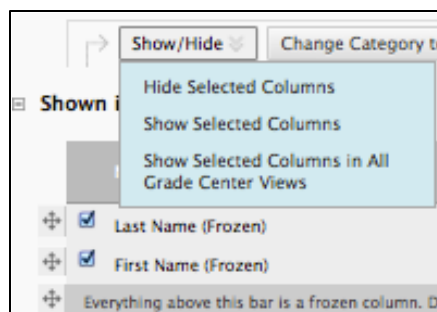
Show/Hide
Change Category t

Hide Selected Columns
Show Selected Columns
Show Selected Columns in All Grade Center Views

Shown i

Last Name (Frozen)
First Name (Frozen)
Everything above this bar is a frozen column. D